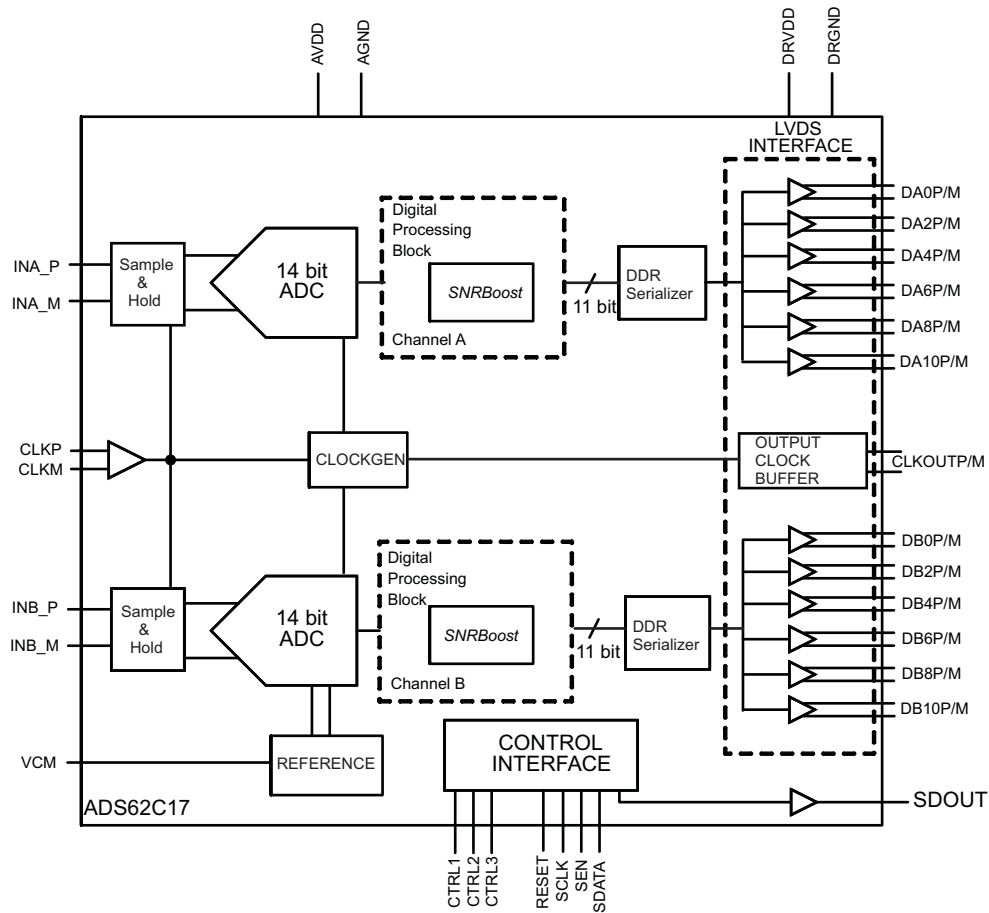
AVDD
AGND
DRVDD
DRGND

LVDS INTERFACE

Digital Processing Block
SNRBoost
Channel A

INA_P
INA_M
Sample & Hold
14 bit ADC
11 bit
DDR Serializer

DA0P/M
DA2P/M
DA4P/M
DA6P/M
DA8P/M
DA10P/M

CLKP
CLKM
CLOCKGEN
OUTPUT CLOCK BUFFER
CLKOUTP/M

Digital Processing Block
SNRBoost
Channel B

INB_P
INB_M
Sample & Hold
14 bit ADC
11 bit
DDR Serializer

DB0P/M
DB2P/M
DB4P/M
DB6P/M
DB8P/M
DB10P/M

VCM
REFERENCE
CONTROL INTERFACE
SDOUT
ADS62C17

CTRL1
CTRL2
CTRL3
RESET
SCLK
SEN
SDATA